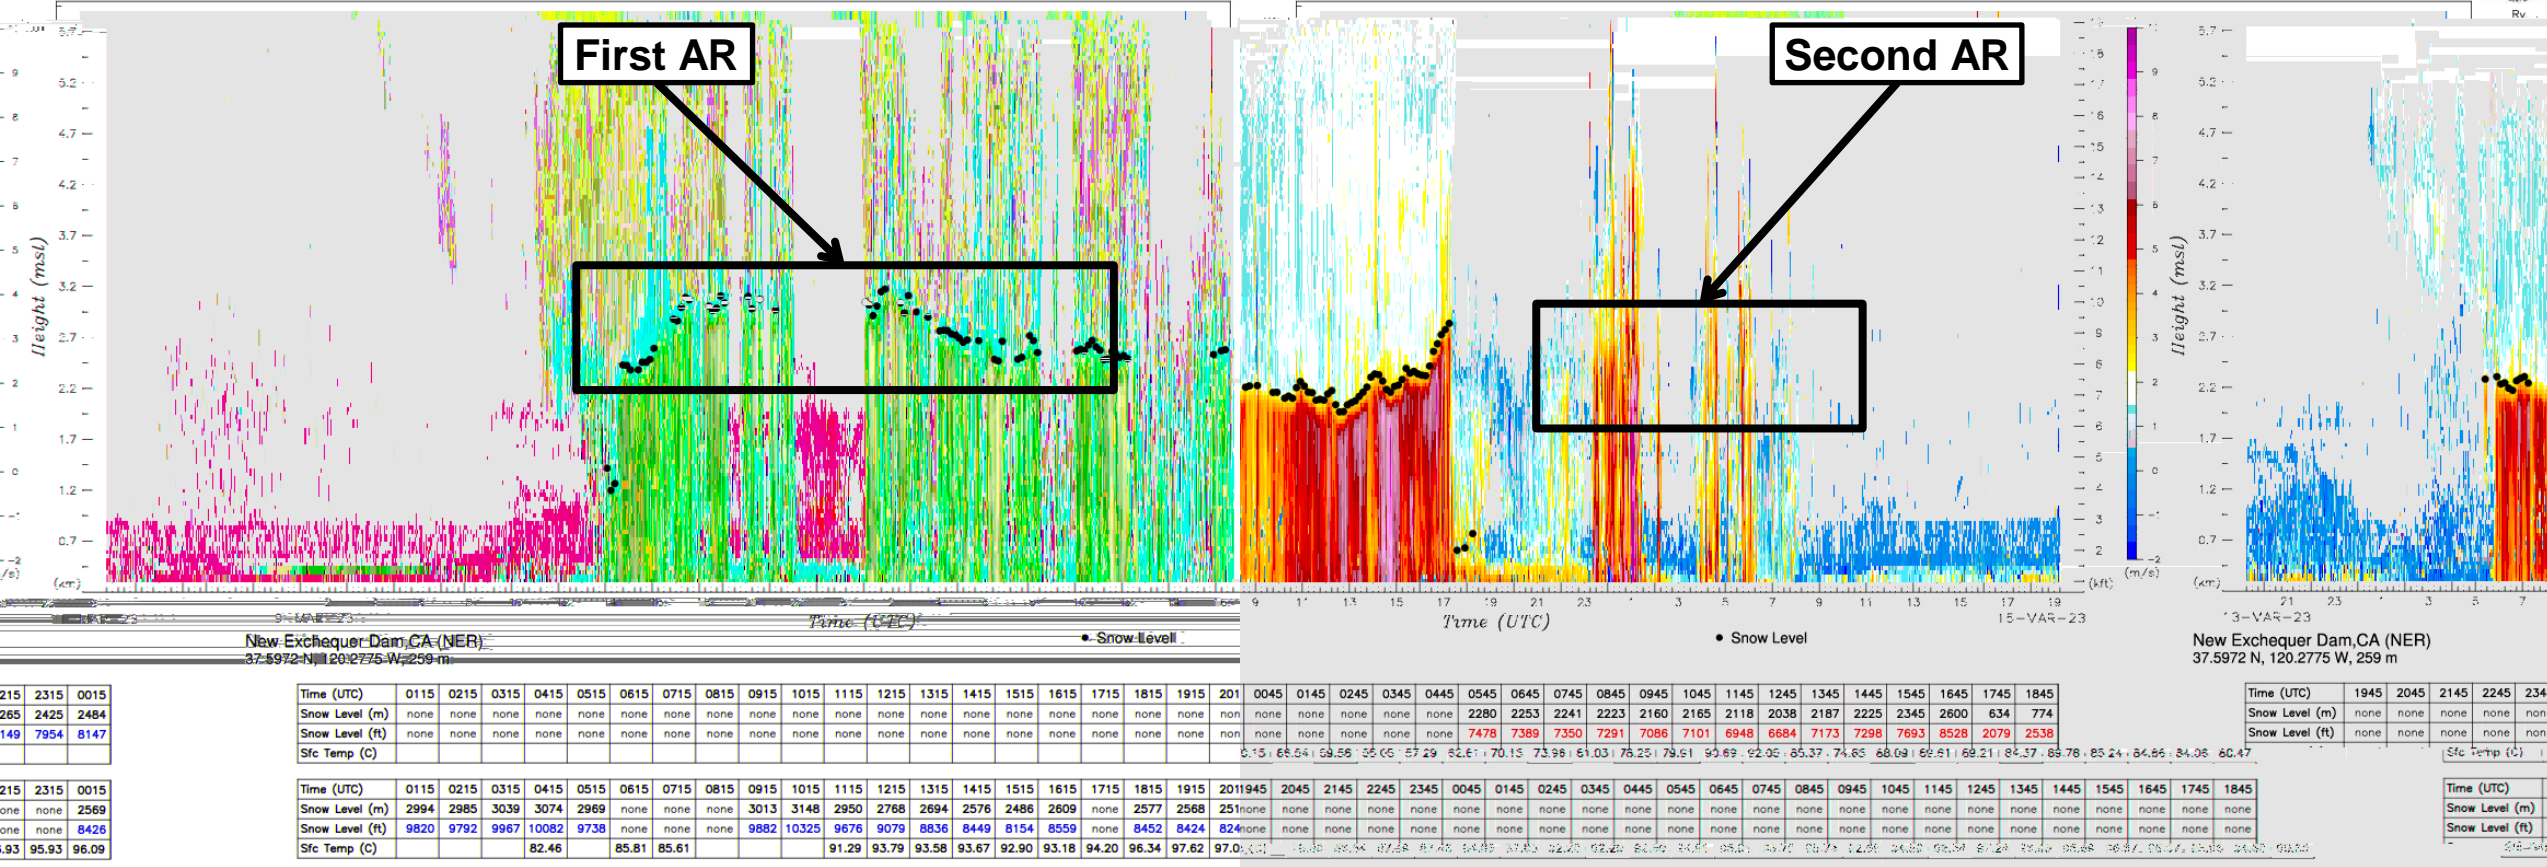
First AR

Second AR

Height (msl)

5.7
5.2
4.7
4.2
3.7
3.2
2.7
2.2
1.7
1.2
0.7
(km)

Time (UTC)

New Exchequer Dam,CA (NER)
37.5972 N, 120.2775 W, 259 m

• Snow Level

9 11 13 15 17 19 21 23 3 5 7 9 11 13 15 17 19
15-MAR-23

(kft) (m/s)

13-MAR-23

| Time (UTC) | 0115 | 0215 | 0315 | 0415 | 0515 | 0615 | 0715 | 0815 | 0915 | 1015 | 1115 | 1215 | 1315 | 1415 | 1515 | 1615 | 1715 | 1815 | 1915 |
|---|---|---|---|---|---|---|---|---|---|---|---|---|---|---|---|---|---|---|---|
| Snow Level (m) | none | none | none | none | none | none | none | none | none | none | none | none | none | none | none | none | none | none | none |
| Snow Level (ft) | none | none | none | none | none | none | none | none | none | none | none | none | none | none | none | none | none | none | none |
| Sfc Temp (C) | | | | | | | | | | | | | | | | | | | |

| Time (UTC) | 0045 | 0145 | 0245 | 0345 | 0445 | 0545 | 0645 | 0745 | 0845 | 0945 | 1045 | 1145 | 1245 | 1345 | 1445 | 1545 | 1645 | 1745 | 1845 |
|---|---|---|---|---|---|---|---|---|---|---|---|---|---|---|---|---|---|---|---|
| Snow Level (m) | none | none | none | none | none | 2280 | 2253 | 2241 | 2223 | 2160 | 2165 | 2118 | 2038 | 2187 | 2225 | 2345 | 2600 | 634 | 774 |
| Snow Level (ft) | none | none | none | none | none | 7478 | 7389 | 7350 | 7291 | 7086 | 7101 | 6948 | 6684 | 7173 | 7298 | 7693 | 8528 | 2079 | 2538 |

| Time (UTC) | 0115 | 0215 | 0315 | 0415 | 0515 | 0615 | 0715 | 0815 | 0915 | 1015 | 1115 | 1215 | 1315 | 1415 | 1515 | 1615 | 1715 | 1815 | 1915 |
|---|---|---|---|---|---|---|---|---|---|---|---|---|---|---|---|---|---|---|---|
| Snow Level (m) | 2994 | 2985 | 3039 | 3074 | 2969 | none | none | none | 3013 | 3148 | 2950 | 2768 | 2694 | 2576 | 2486 | 2609 | none | 2577 | 2568 |
| Snow Level (ft) | 9820 | 9792 | 9967 | 10082 | 9738 | none | none | none | 9882 | 10325 | 9676 | 9079 | 8836 | 8449 | 8154 | 8559 | none | 8452 | 8424 |
| Sfc Temp (C) | | | | 82.46 | | 85.81 | 85.61 | | | | 91.29 | 93.79 | 93.58 | 93.67 | 92.90 | 93.18 | 94.20 | 96.34 | 97.62 |

| 2315 | 0015 |
|---|---|
| 2425 | 2484 |
| 7954 | 8147 |

| 2315 | 0015 |
|---|---|
| none | 2569 |
| none | 8426 |
| 95.93 | 96.09 |

| Time (UTC) | 1945 | 2045 | 2145 | 2245 | 2345 | 0045 | 0145 | 0245 | 0345 | 0445 | 0545 | 0645 | 0745 | 0845 | 0945 | 1045 | 1145 | 1245 | 1345 | 1445 | 1545 | 1645 | 1745 | 1845 |
|---|---|---|---|---|---|---|---|---|---|---|---|---|---|---|---|---|---|---|---|---|---|---|---|---|
| Snow Level (m) | none | none | none | none | none | none | none | none | none | none | none | none | none | none | none | none | none | none | none | none | none | none | none | none |
| Snow Level (ft) | none | none | none | none | none | none | none | none | none | none | none | none | none | none | none | none | none | none | none | none | none | none | none | none |

| Time (UTC) | 1945 | 2045 | 2145 | 2245 |
|---|---|---|---|---|
| Snow Level (m) | none | none | none | none |
| Snow Level (ft) | none | none | none | none |
| Sfc Temp (C) | | | | |